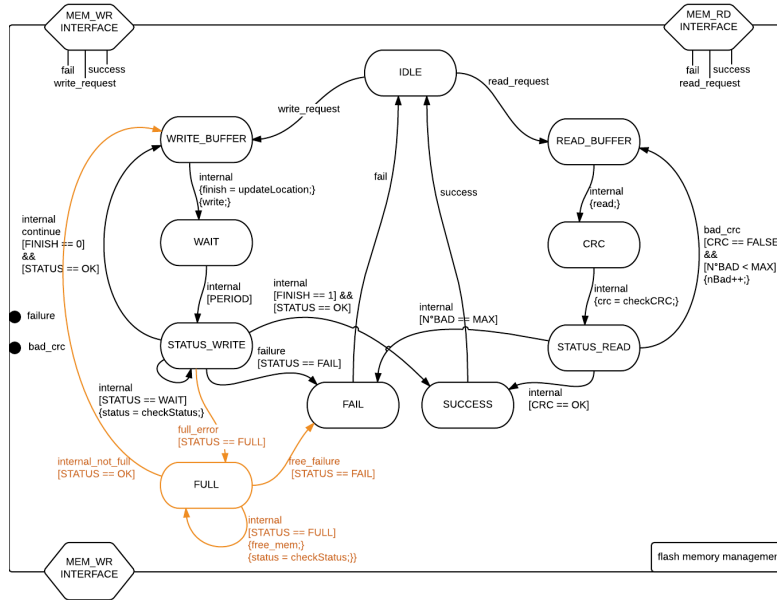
MEM_WR INTERFACE

fail
success
write_request

MEM_RD INTERFACE

fail
success
read_request

IDLE

write_request

read_request

WRITE_BUFFER

READ_BUFFER

internal
{finish = updateLocation;}
{write;}

internal
{read;}

internal
continue
[FINISH == 0]
&&
[STATUS == OK]

fail

success

WAIT

CRC

bad_crc
[CRC == FALSE
&&
[N°BAD < MAX]
{nBad++;}

internal
[PERIOD]

internal
[FINISH == 1] &&
[STATUS == OK]

internal
{crc = checkCRC;}

failure

internal
[N°BAD == MAX]

bad_crc

STATUS_WRITE

STATUS_READ

failure
[STATUS == FAIL]

internal
[STATUS == WAIT]
{status = checkStatus;}

FAIL

SUCCESS

internal
[CRC == OK]

full_error
[STATUS == FULL]

internal_not_full
[STATUS == OK]

free_failure
[STATUS == FAIL]

FULL

internal
[STATUS == FULL]
{free_mem;}
{status = checkStatus;}}

MEM_WR INTERFACE

flash memory managemen